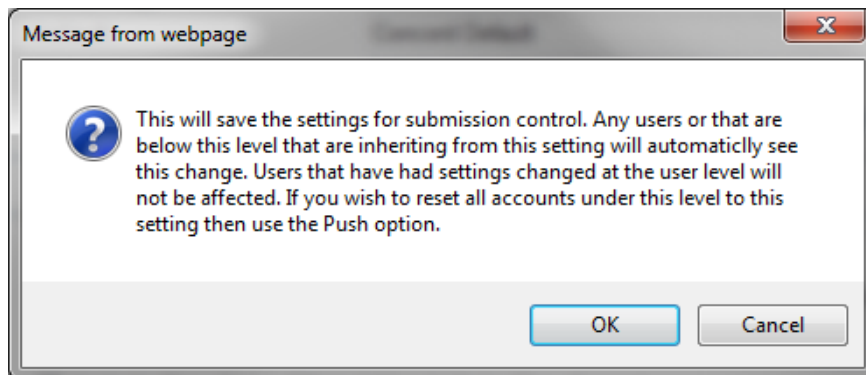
Message from webpage

This will save the settings for submission control. Any users or that are below this level that are inheriting from this setting will automaticly see this change. Users that have had settings changed at the user level will not be affected. If you wish to reset all accounts under this level to this setting then use the Push option.

OK

Cancel